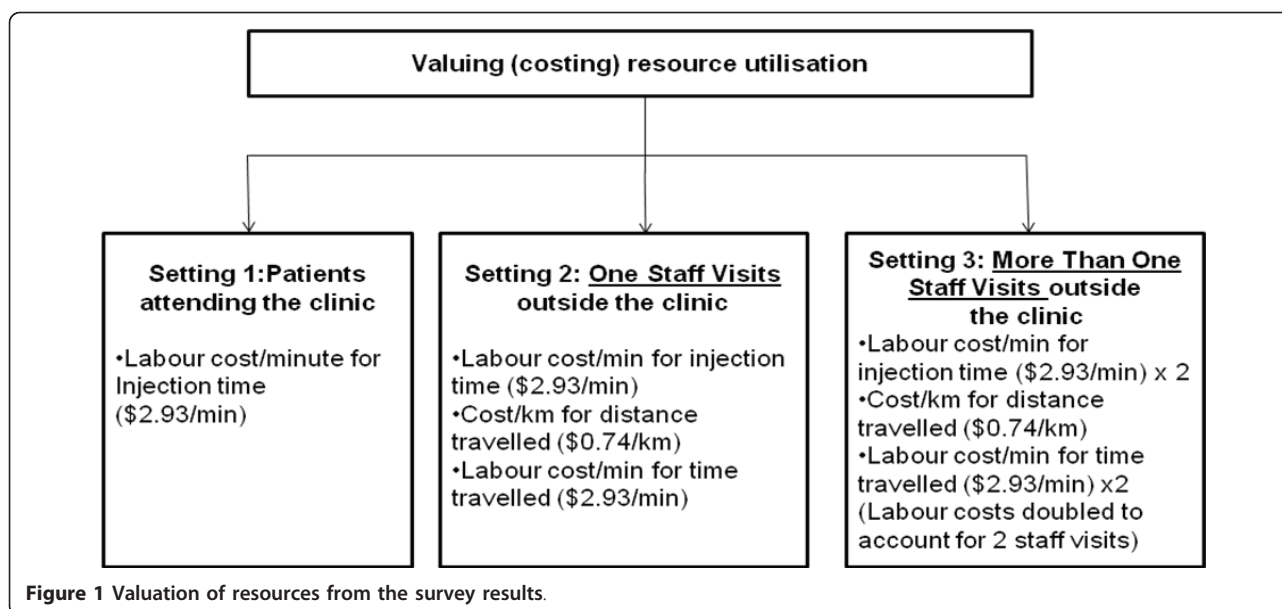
Valuing (costing) resource utilisation

Setting 1:Patients attending the clinic

•Labour cost/minute for Injection time (\$2.93/min)

Setting 2: One Staff Visits outside the clinic

•Labour cost/min for injection time (\$2.93/min)
•Cost/km for distance travelled (\$0.74/km)
•Labour cost/min for time travelled (\$2.93/min)

Setting 3: More Than One Staff Visits outside the clinic

•Labour cost/min for injection time (\$2.93/min) x 2
•Cost/km for distance travelled (\$0.74/km)
•Labour cost/min for time travelled (\$2.93/min) x2 (Labour costs doubled to account for 2 staff visits)

Figure 1 Valuation of resources from the survey results.